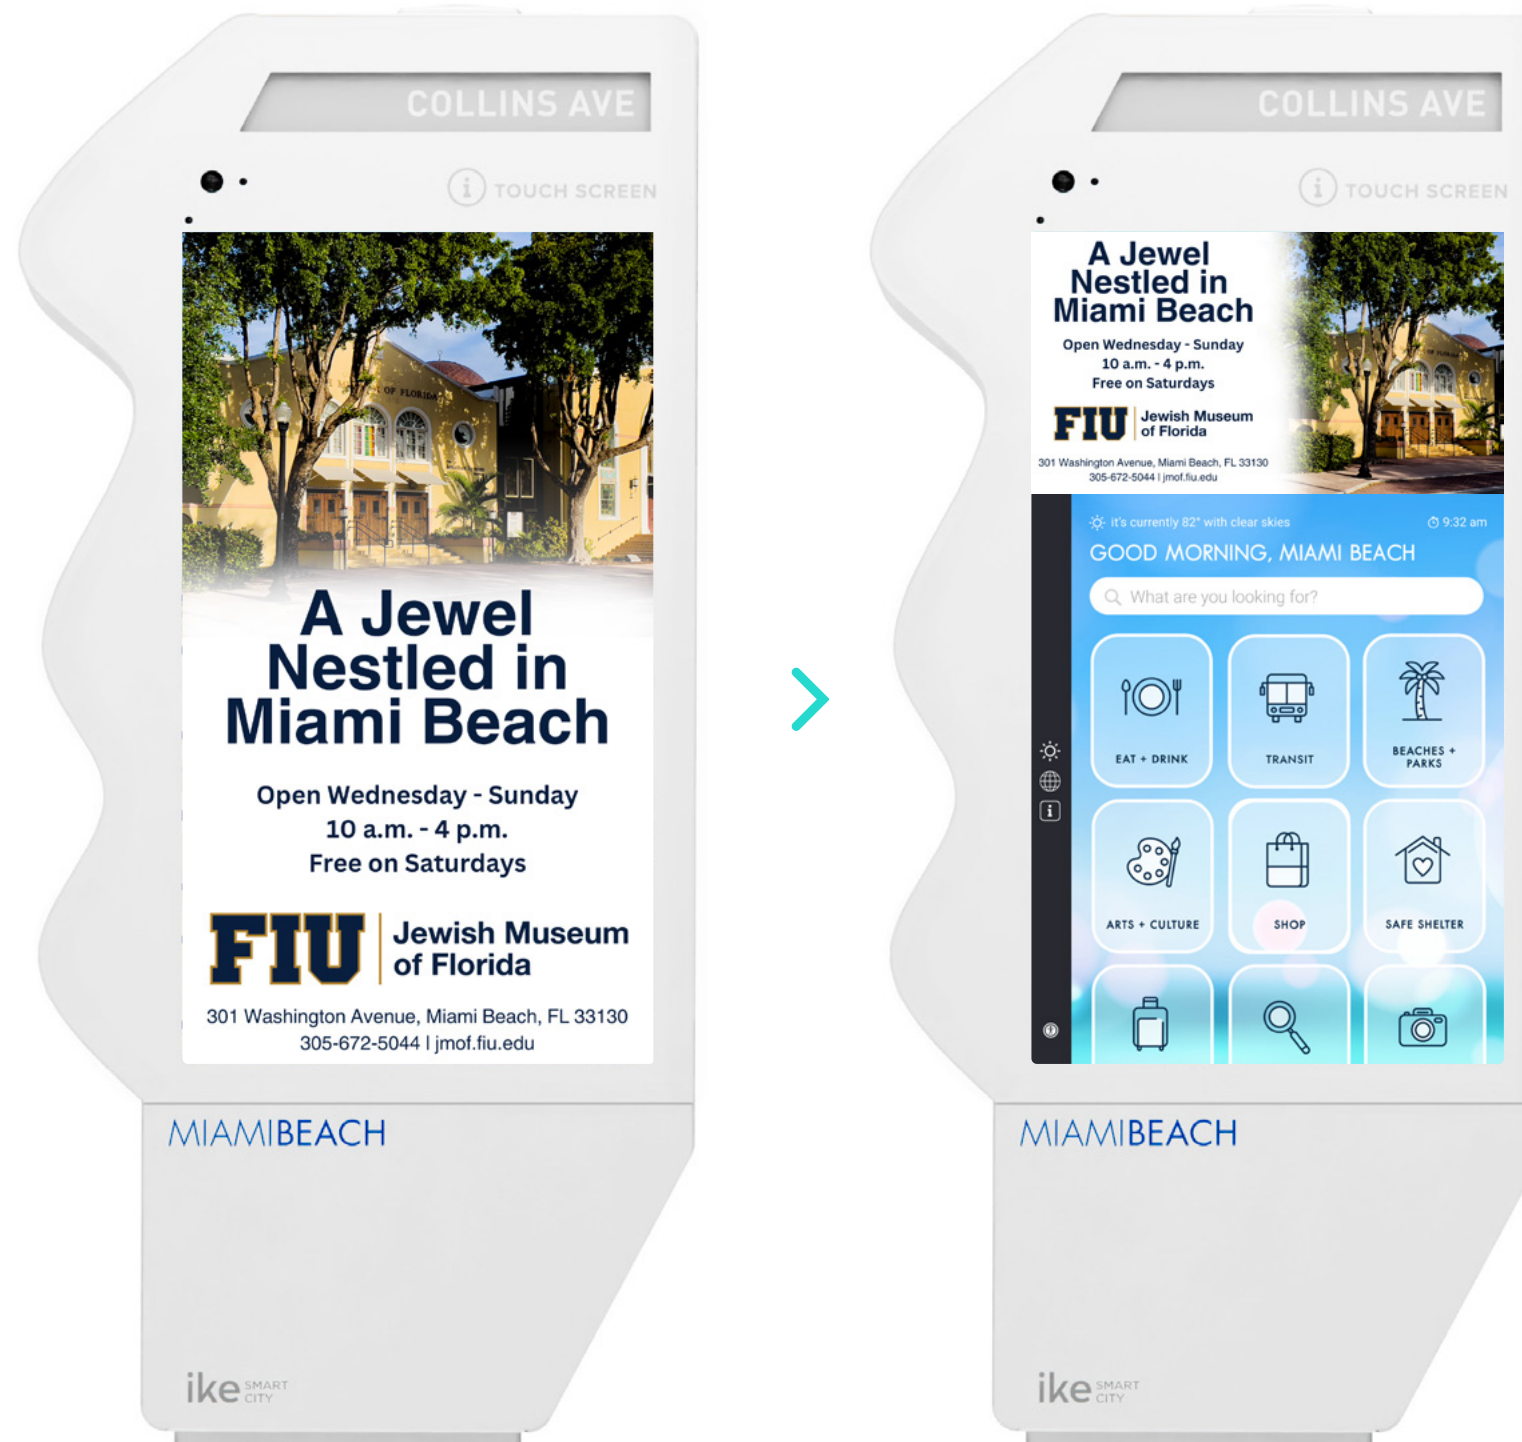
COLLINS AVE

TOUCH SCREEN

A Jewel Nestled in Miami Beach

Open Wednesday - Sunday
10 a.m. - 4 p.m.
Free on Saturdays

FIU Jewish Museum of Florida

301 Washington Avenue, Miami Beach, FL 33130
305-672-5044 | jmof.fiu.edu

MIAMIBEACH

ike SMART CITY

COLLINS AVE

TOUCH SCREEN

A Jewel Nestled in Miami Beach

Open Wednesday - Sunday
10 a.m. - 4 p.m.
Free on Saturdays

FIU Jewish Museum of Florida

301 Washington Avenue, Miami Beach, FL 33130
305-672-5044 | jmof.fiu.edu

it's currently 82° with clear skies

9:32 am

GOOD MORNING, MIAMI BEACH

What are you looking for?

EAT + DRINK

TRANSIT

BEACHES + PARKS

ARTS + CULTURE

SHOP

SAFE SHELTER

MIAMIBEACH

ike SMART CITY